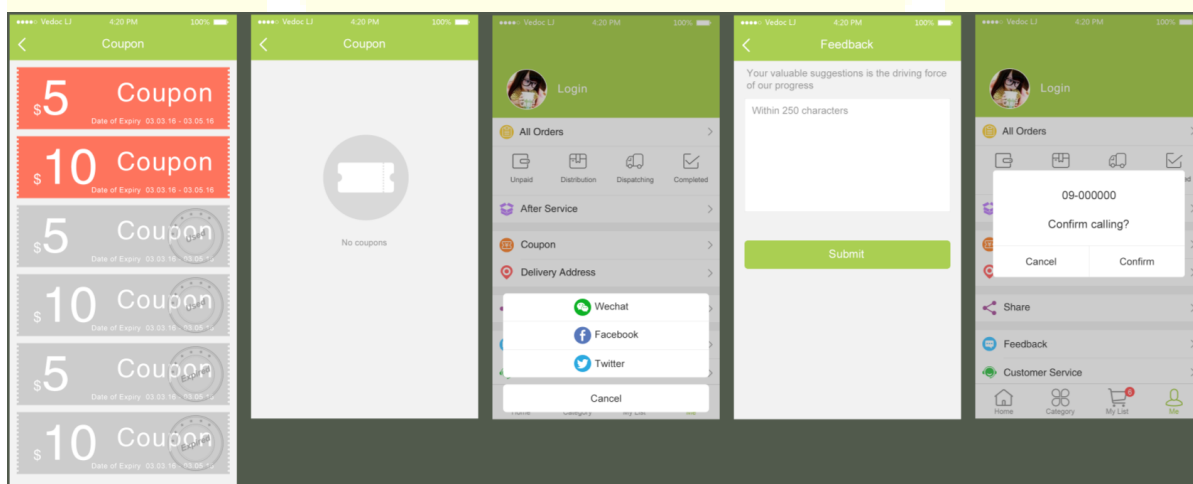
●●●●○ Vedoc LJ 4:20 PM 100%
Coupon
$5 Coupon
Date of Expiry 03.03.16 - 03.05.16
$10 Coupon
Date of Expiry 03.03.16 - 03.05.16
$5 Coupon
Date of Expiry 03.03.16 - 03.05.16
$10 Coupon
Date of Expiry 03.03.16 - 03.05.16
$5 Coupon
Date of Expiry 03.03.16 - 03.05.16
$10 Coupon

●●●●○ Vedoc LJ 4:20 PM 100%
Coupon
No coupons

●●●●○ Vedoc LJ 4:20 PM 100%
Login
All Orders
Unpaid
Distribution
Dispatching
Completed
After Service
Coupon
Delivery Address
Wechat
Facebook
Twitter
Cancel

●●●●○ Vedoc LJ 4:20 PM 100%
Feedback
Your valuable suggestions is the driving force of our progress
Within 250 characters
Submit

●●●●○ Vedoc LJ 4:20 PM 100%
Login
All Orders
09-000000
Confirm calling?
Cancel
Confirm
Share
Feedback
Customer Service
Home
Category
My List
Me